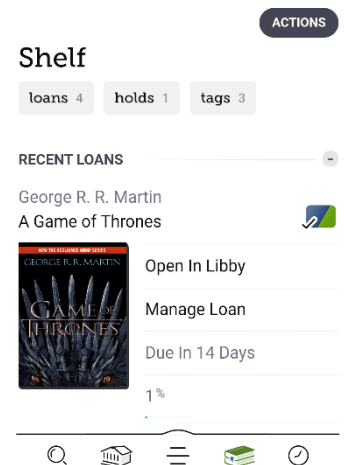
ACTIONS

Shelf

loans 4 holds 1 tags 3

RECENT LOANS

George R. R. Martin
A Game of Thrones

NOW THE ACCLAIMED HBO SERIES
GEORGE R.R. MARTIN
GAME OF THRONES

Open In Libby

Manage Loan

Due In 14 Days

1%